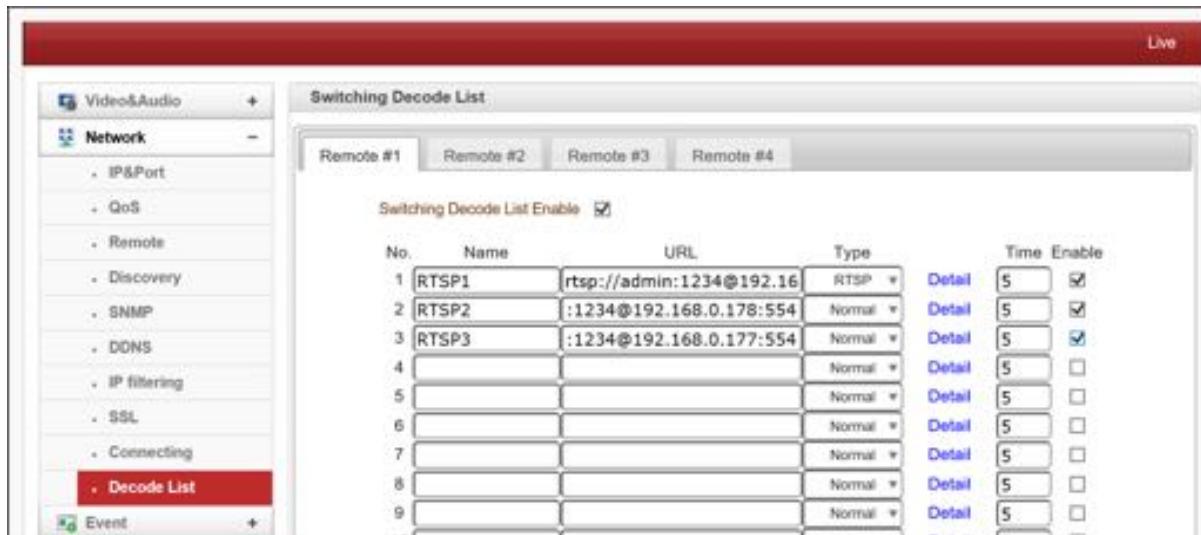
Live

Video&Audio +
Network −
. IP&Port
. QoS
. Remote
. Discovery
. SNMP
. DDNS
. IP filtering
. SSL
. Connecting
. Decode List
Event +

Switching Decode List

Remote #1 | Remote #2 | Remote #3 | Remote #4

Switching Decode List Enable ☑

| No. | Name | URL | Type | | Time | Enable |
|---|---|---|---|---|---|---|
| 1 | RTSP1 | rtsp://admin:1234@192.16 | RTSP | Detail | 5 | ☑ |
| 2 | RTSP2 | :1234@192.168.0.178:554 | Normal | Detail | 5 | ☑ |
| 3 | RTSP3 | :1234@192.168.0.177:554 | Normal | Detail | 5 | ☑ |
| 4 | | | Normal | Detail | 5 | ☐ |
| 5 | | | Normal | Detail | 5 | ☐ |
| 6 | | | Normal | Detail | 5 | ☐ |
| 7 | | | Normal | Detail | 5 | ☐ |
| 8 | | | Normal | Detail | 5 | ☐ |
| 9 | | | Normal | Detail | 5 | ☐ |